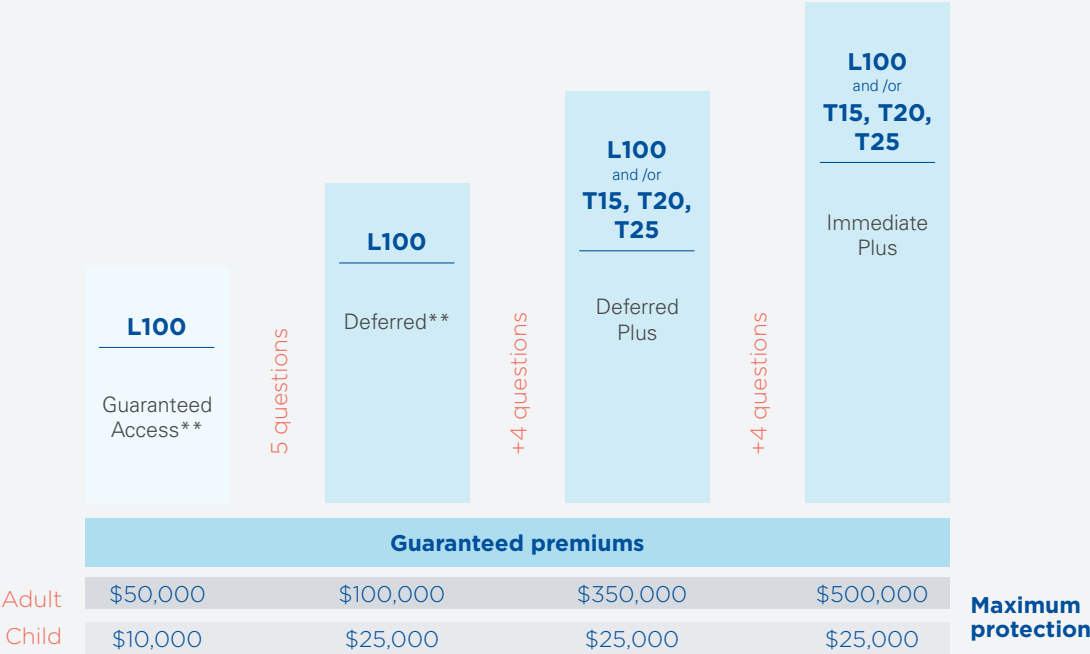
L100

Guaranteed Access**

5 questions

L100

Deferred**

+4 questions

L100
and /or
T15, T20, T25

Deferred Plus

+4 questions

L100
and /or
T15, T20, T25

Immediate Plus

Guaranteed premiums

| | | | | |
|---|---|---|---|---|
| Adult | \$50,000 | \$100,000 | \$350,000 | \$500,000 |
| Child | \$10,000 | \$25,000 | \$25,000 | \$25,000 |

Maximum protection